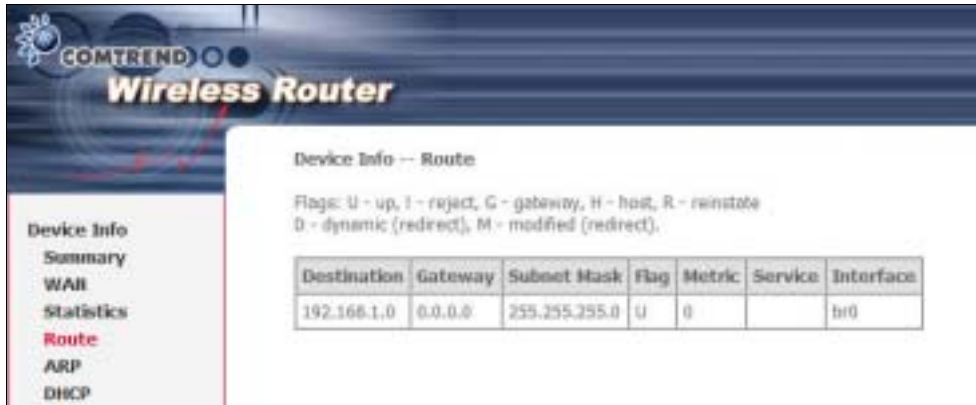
COMTREND

Wireless Router

Device Info -- Route

Flags: U - up, ! - reject, G - gateway, H - host, R - reinstate
D - dynamic (redirect), M - modified (redirect).

| Destination | Gateway | Subnet Mask | Flag | Metric | Service | Interface |
|---|---|---|---|---|---|---|
| 192.168.1.0 | 0.0.0.0 | 255.255.255.0 | U | 0 | | br0 |

Device Info
Summary
WAN
Statistics
Route
ARP
DHCP